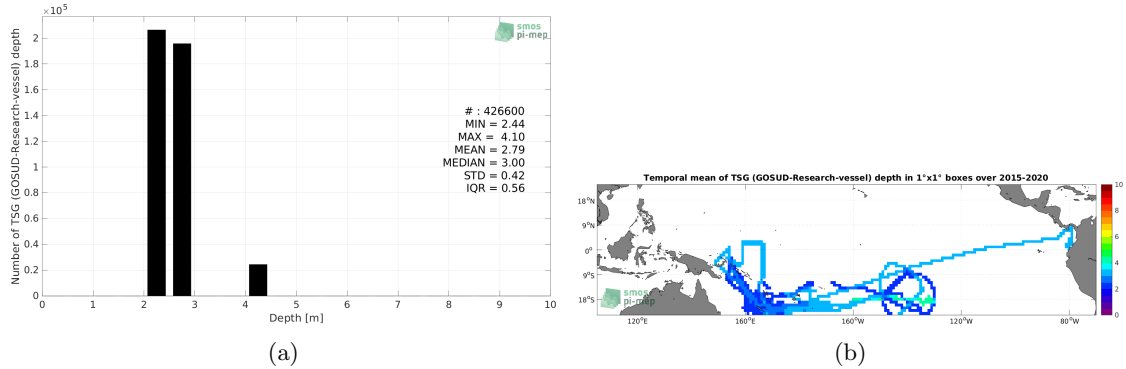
$\times 10^5$

smos pi-mep

Number of TSG (GOSUD-Research-vessel) depth

2
1.8
1.6
1.4
1.2
1
0.8
0.6
0.4
0.2
0

# : 426600
MIN = 2.44
MAX = 4.10
MEAN = 2.79
MEDIAN = 3.00
STD = 0.42
IQR = 0.56

0 1 2 3 4 5 6 7 8 9 10

Depth [m]

(a)

Temporal mean of TSG (GOSUD-Research-vessel) depth in 1°x1° boxes over 2015-2020

18°N
9°N
0°
9°S
18°S

smos pi-mep

120°E 160°E 160°W 120°W 80°W

10
8
6
4
2
0

(b)